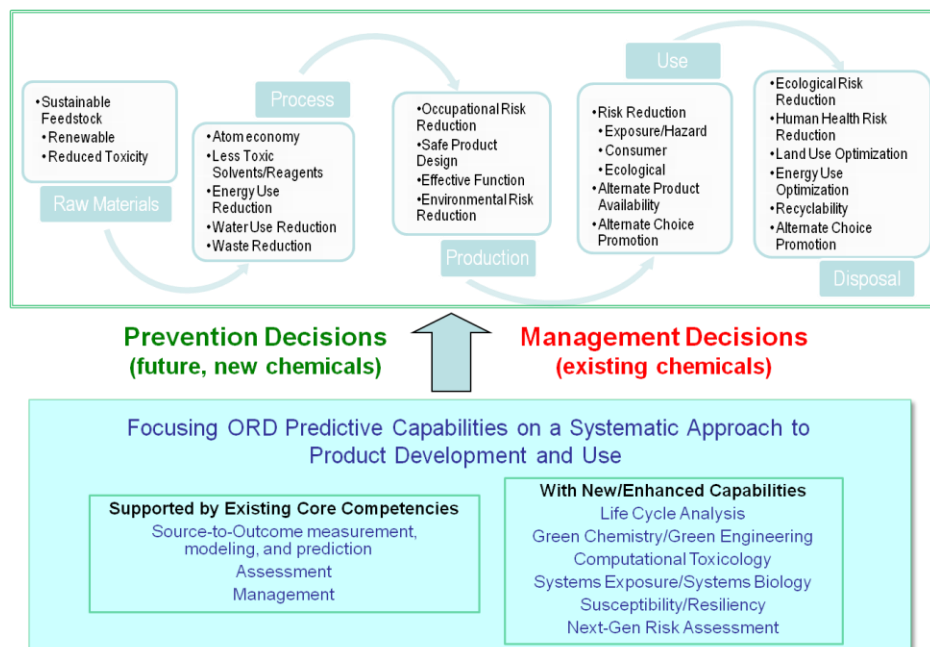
•Sustainable Feedstock
•Renewable
•Reduced Toxicity

Raw Materials

Process

•Atom economy
•Less Toxic Solvents/Reagents
•Energy Use Reduction
•Water Use Reduction
•Waste Reduction

•Occupational Risk Reduction
•Safe Product Design
•Effective Function
•Environmental Risk Reduction

Production

Use

•Risk Reduction
•Exposure/Hazard
•Consumer
•Ecological
•Alternate Product Availability
•Alternate Choice Promotion

•Ecological Risk Reduction
•Human Health Risk Reduction
•Land Use Optimization
•Energy Use Optimization
•Recyclability
•Alternate Choice Promotion

Disposal

Prevention Decisions
(future, new chemicals)

Management Decisions
(existing chemicals)

Focusing ORD Predictive Capabilities on a Systematic Approach to Product Development and Use

Supported by Existing Core Competencies
Source-to-Outcome measurement, modeling, and prediction
Assessment
Management

With New/Enhanced Capabilities
Life Cycle Analysis
Green Chemistry/Green Engineering
Computational Toxicology
Systems Exposure/Systems Biology
Susceptibility/Resiliency
Next-Gen Risk Assessment